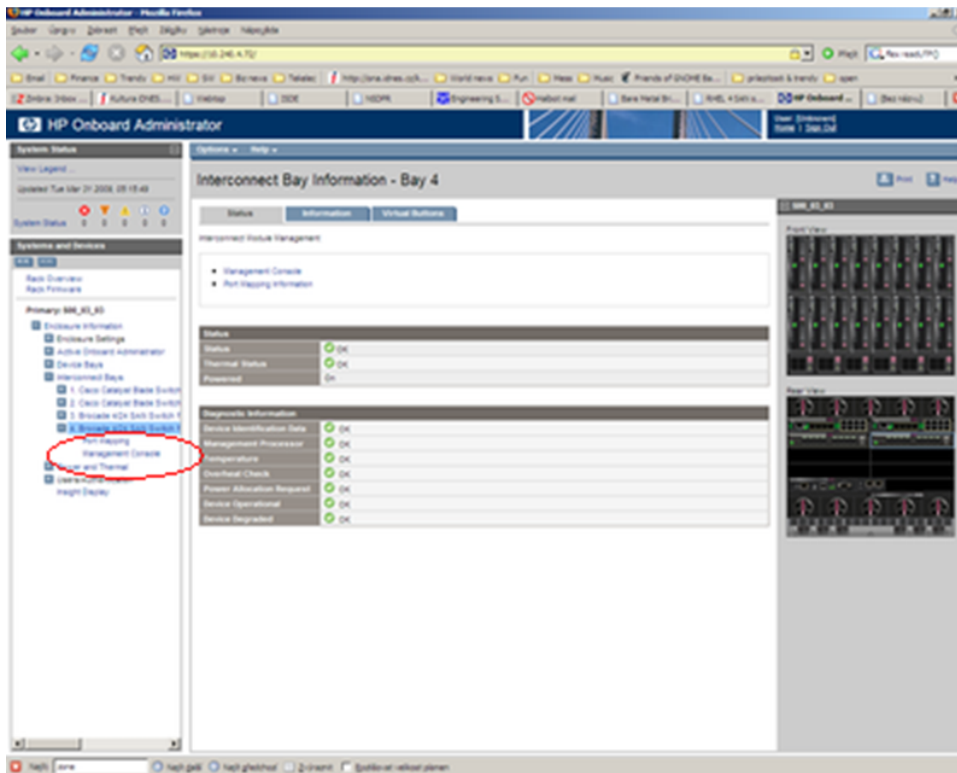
HP Onboard Administrator - Mozilla Firefox

Soubor Úpravy Zobrazit Přejít Záložky Nástroje Nápověda

https://10.246.4.72/

Email Finance Trendy HW SW Bz news Telelec http://ona.dnes.cz/k... World news Fun Hess Music Friends of GNOME Ba... prileztosti & trendy open

Zimbra: Inbox Kultura iDNES.cz Webtop IDDE NIDPR Engineering S... Hotbot mail Bare Metal Bri... RHEL 4 SAN o... HP Onboard ... [Bez názvu]

HP Onboard Administrator

User: [Unknown]
Home | Sign Out

System Status

View Legend ...

Updated Tue Mar 31 2009, 05:15:49

System Status 0 0 0 0 0

Systems and Devices

Rack Overview
Rack Firmware

Primary: 596_03_03

Enclosure Information
Enclosure Settings
Active Onboard Administrator
Device Bays
Interconnect Bays
1. Cisco Catalyst Blade Switch
2. Cisco Catalyst Blade Switch
3. Brocade 4/24 SAN Switch f
4. Brocade 4/24 SAN Switch f
Port Mapping
Management Console
Power and Thermal
Users/Authentication
Insight Display

Options Help

Interconnect Bay Information - Bay 4

Print Help

Status Information Virtual Buttons

Interconnect Module Management

• Management Console
• Port Mapping Information

| Status | |
|---|---|
| Status | OK |
| Thermal Status | OK |
| Powered | On |

| Diagnostic Information | |
|---|---|
| Device Identification Data | OK |
| Management Processor | OK |
| Temperature | OK |
| Overheat Check | OK |
| Power Allocation Request | OK |
| Device Operational | OK |
| Device Degraded | OK |

596_03_03

Front View

Rear View

Najít: zone Najít další Najít předchozí Zvýraznit Rozlišovat velikost písmen